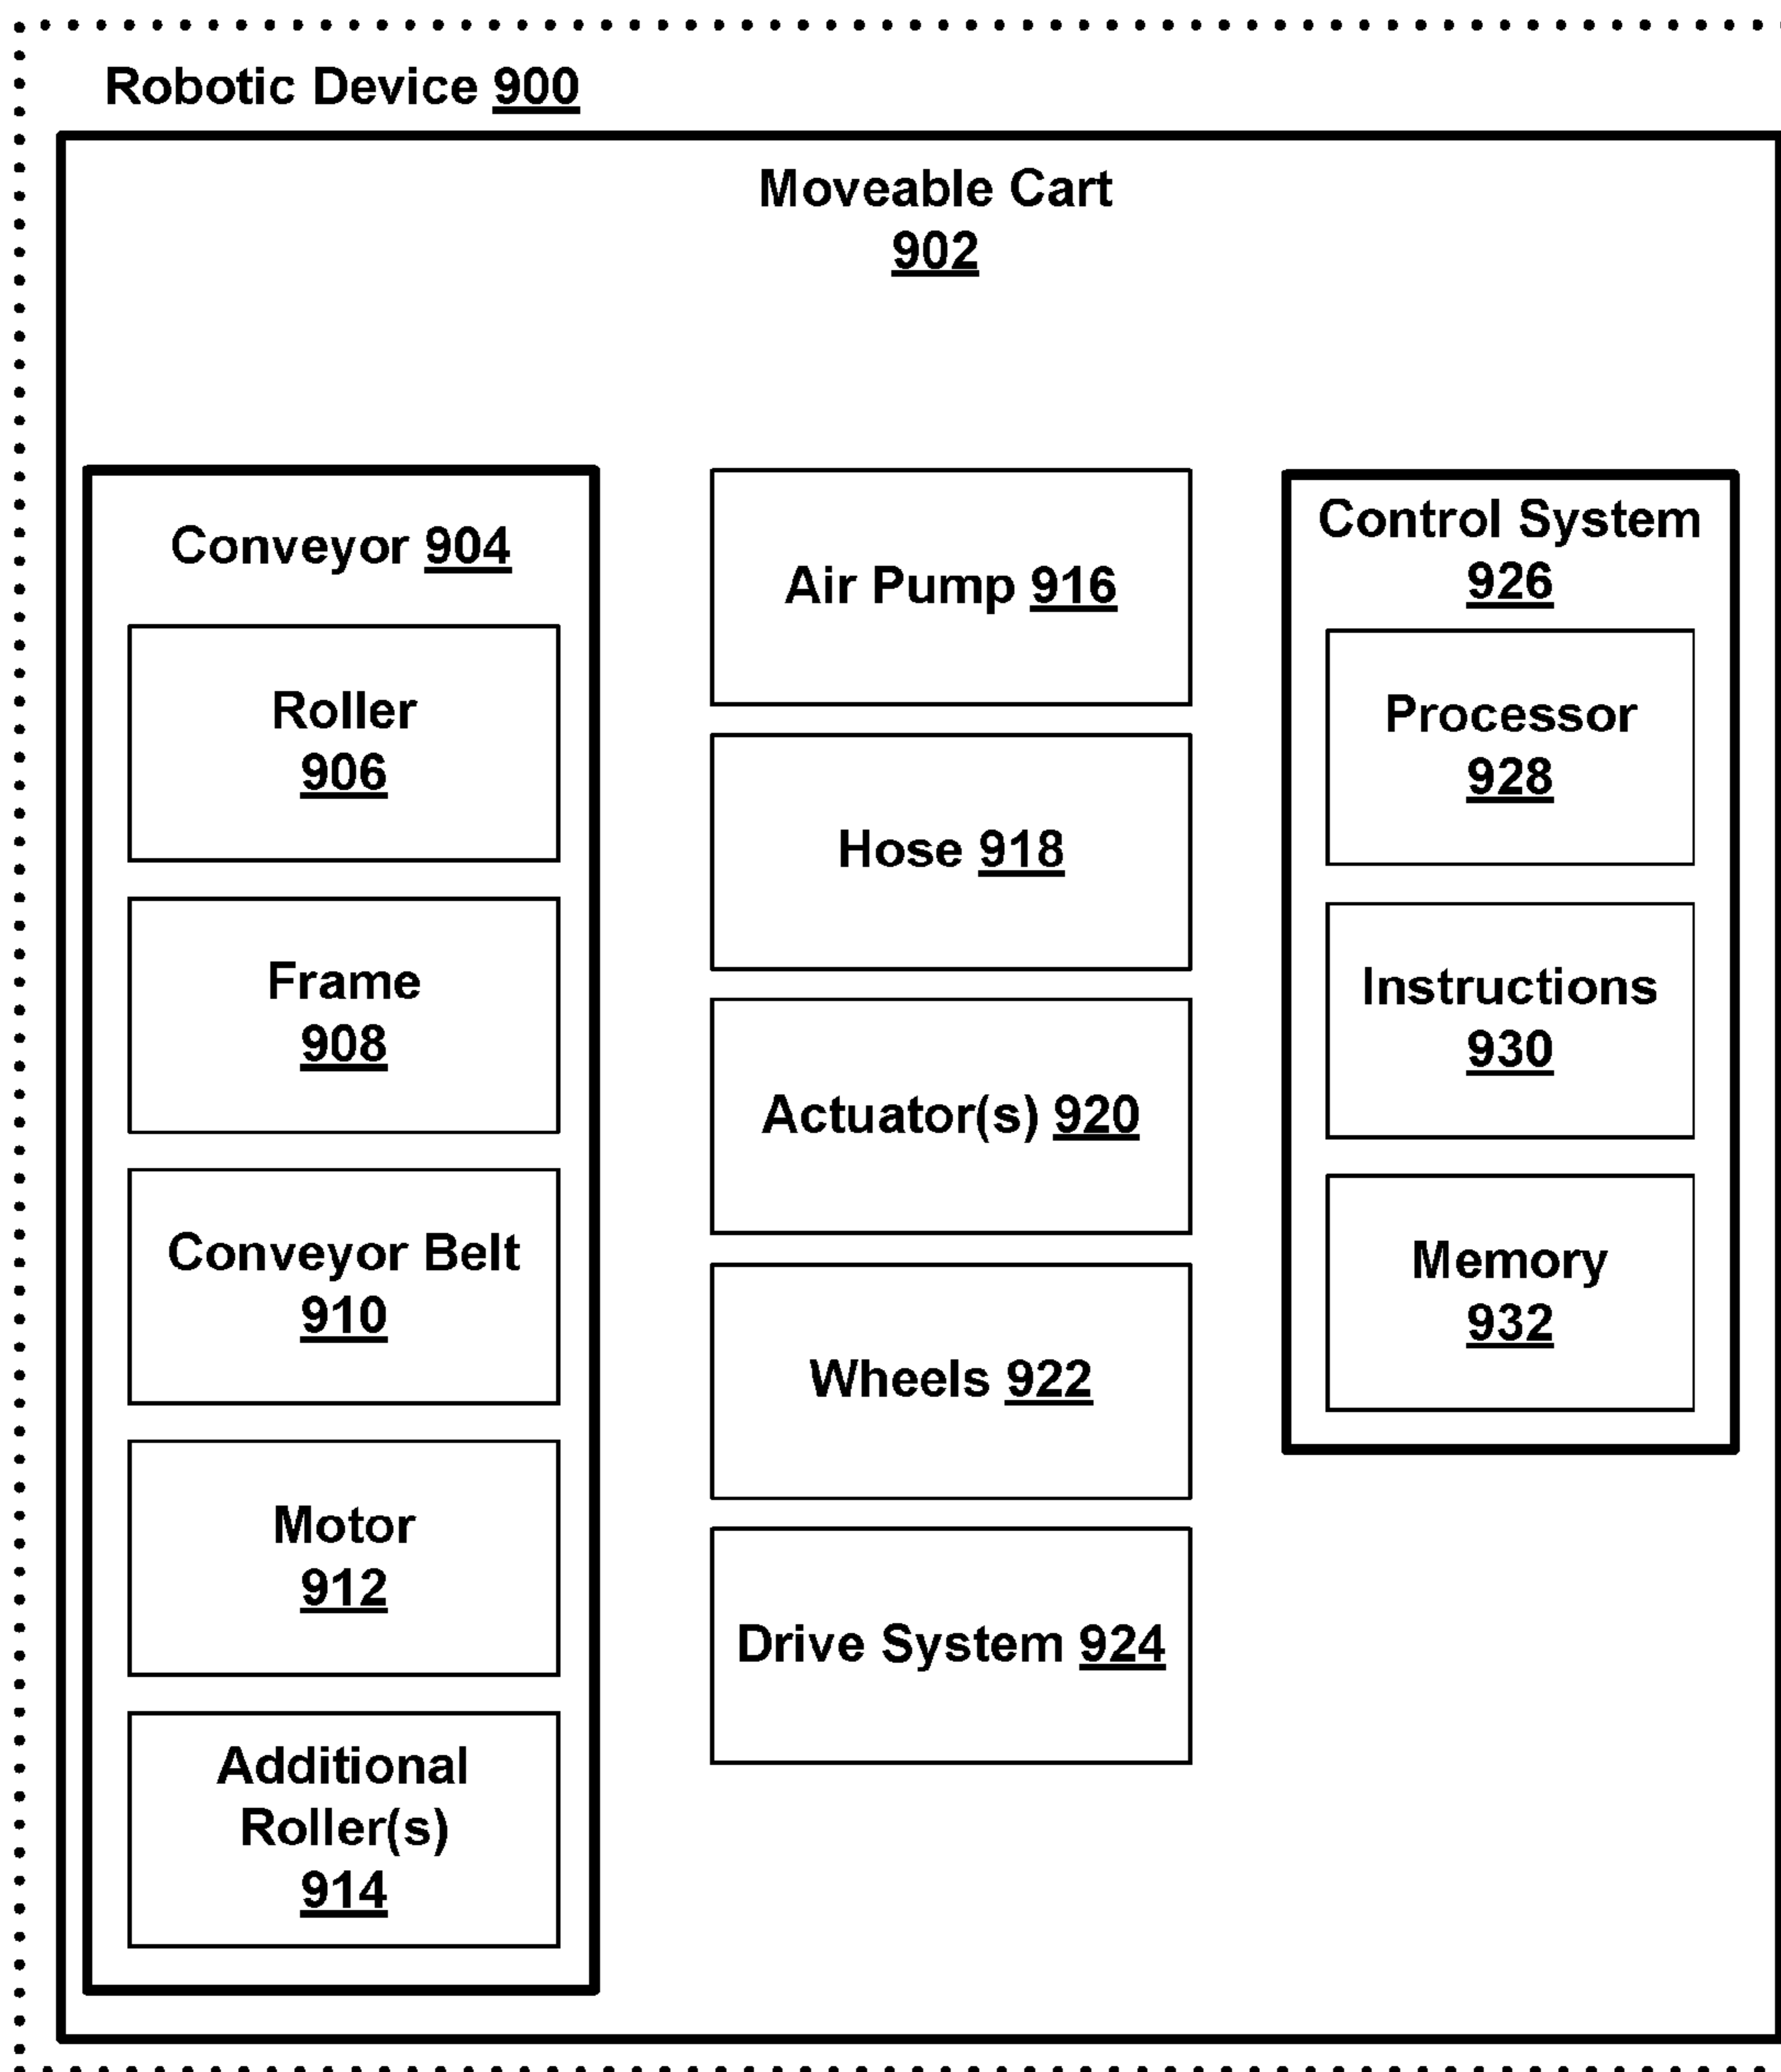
Robotic Device 900

Moveable Cart 902

Conveyor 904

Roller 906

Frame 908

Conveyor Belt 910

Motor 912

Additional Roller(s) 914

Air Pump 916

Hose 918

Actuator(s) 920

Wheels 922

Drive System 924

Control System 926

Processor 928

Instructions 930

Memory 932